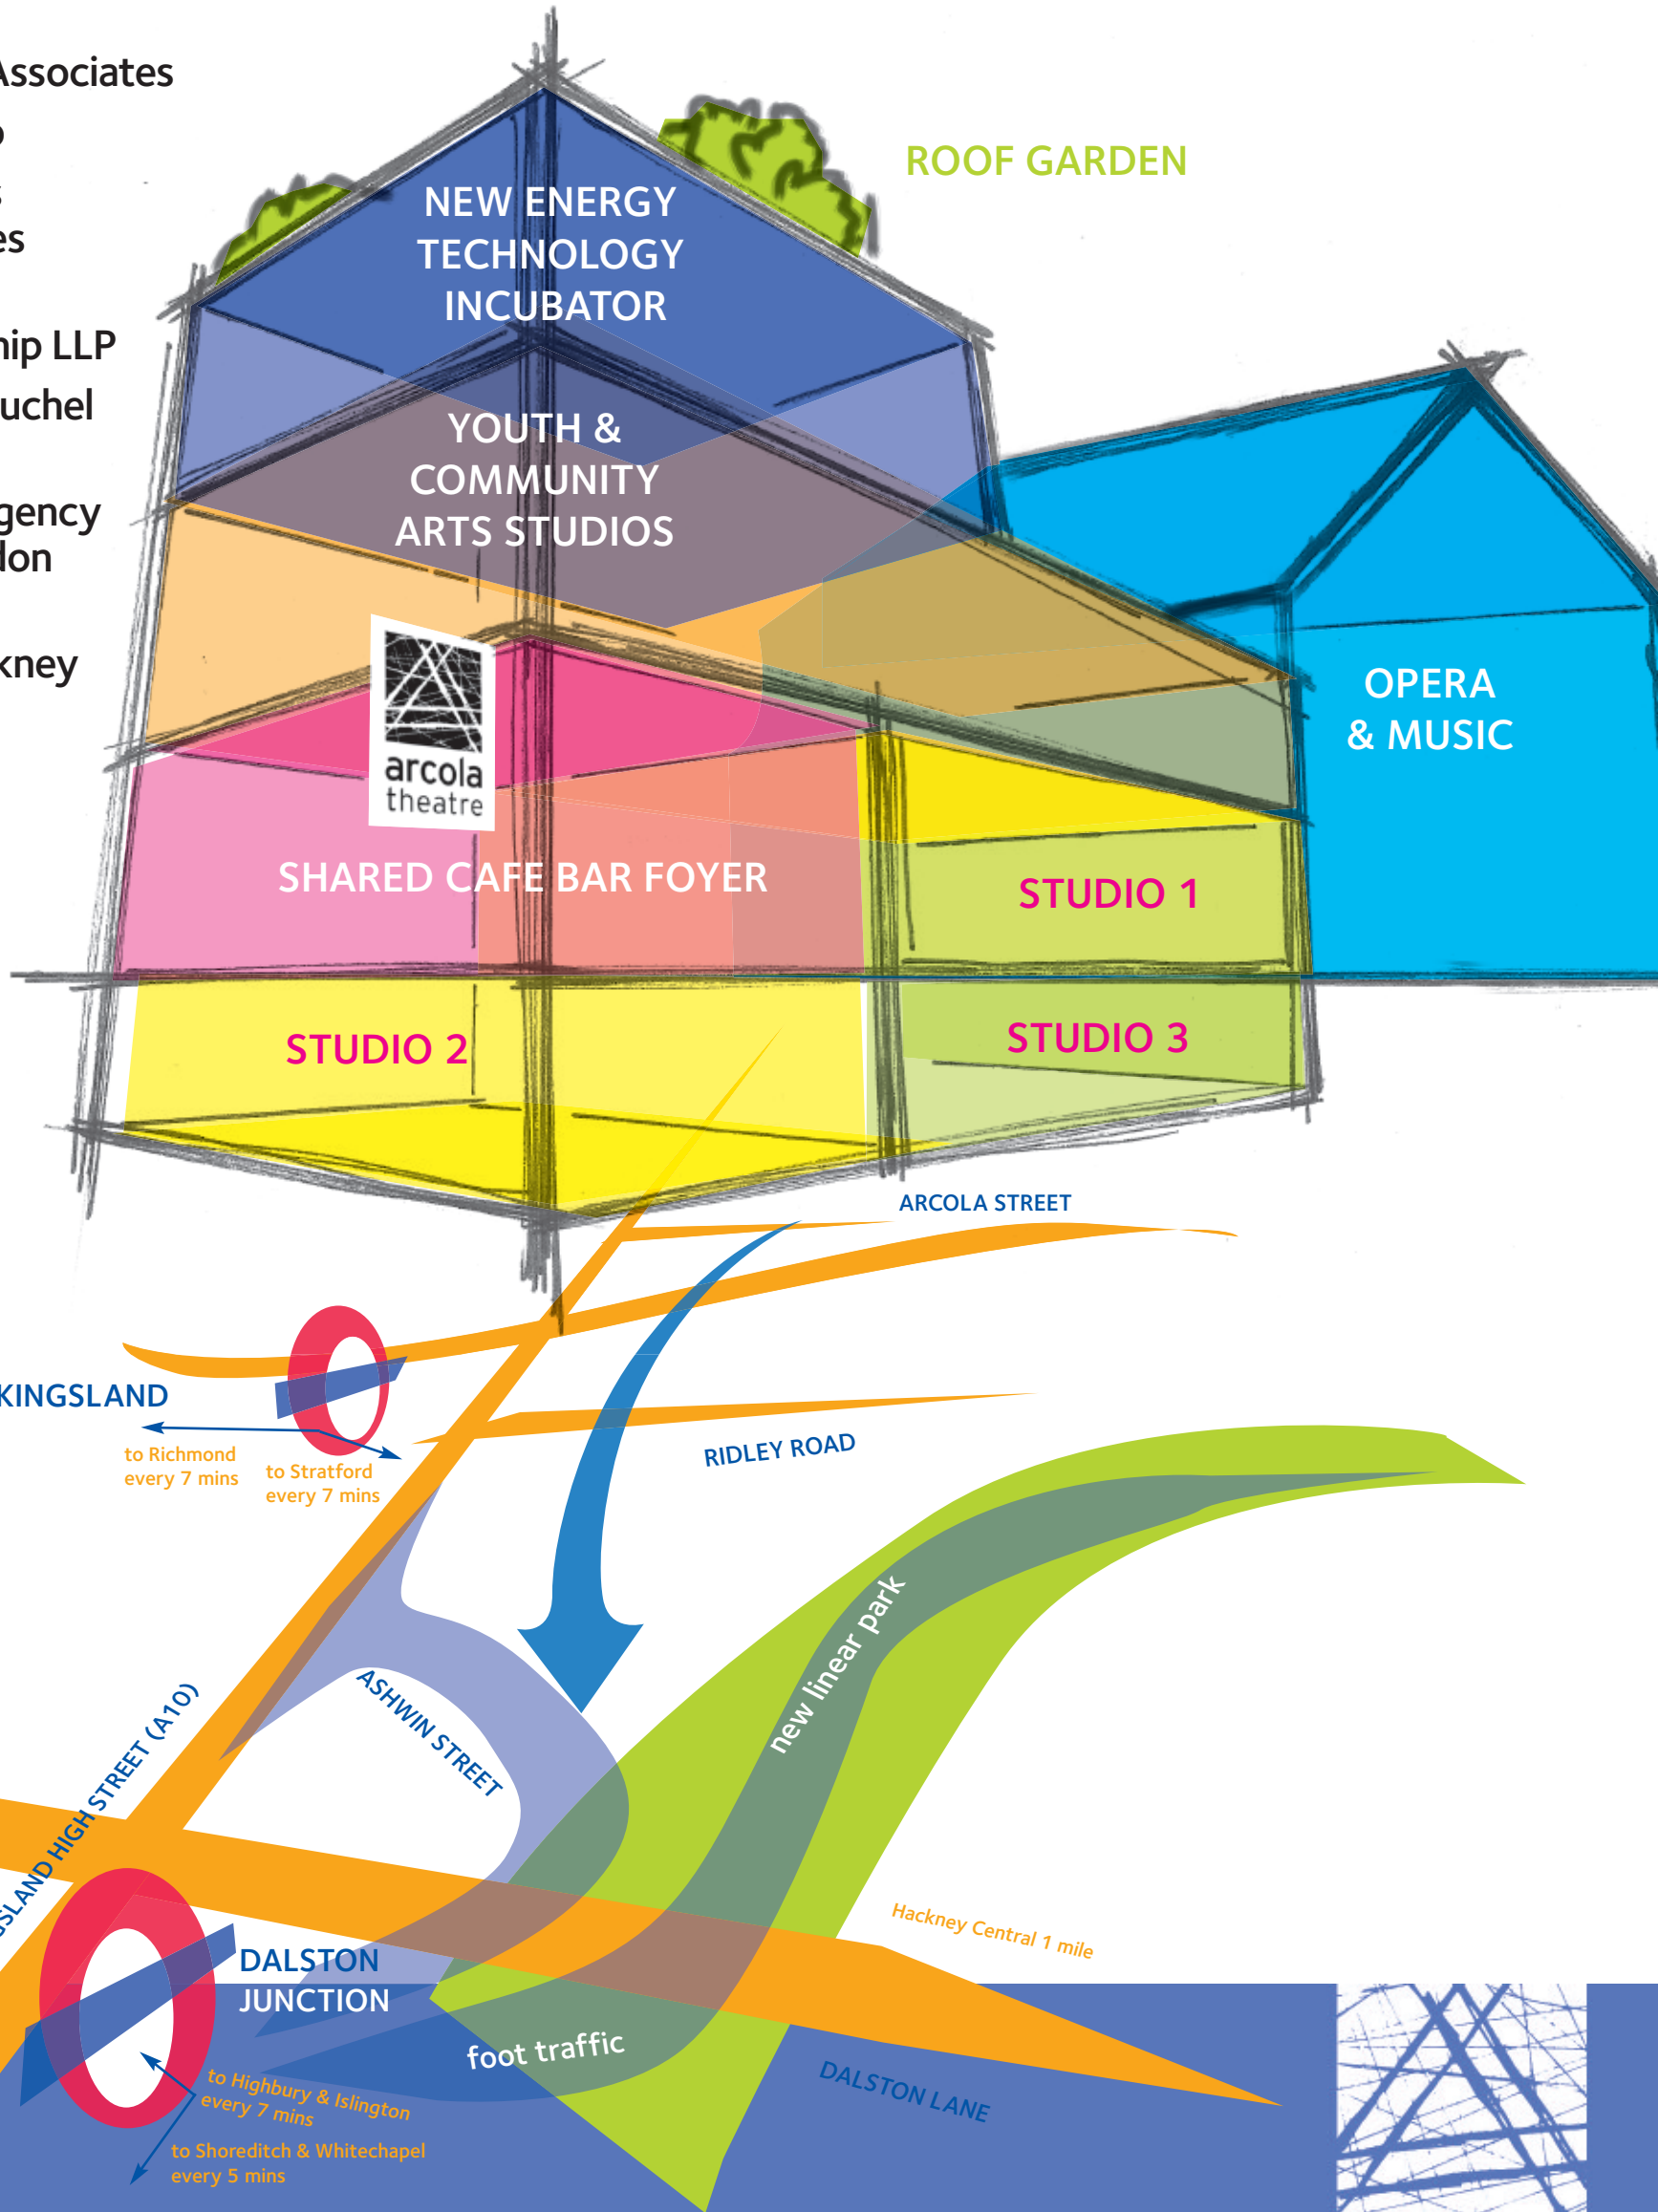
Associates
o
s
es

hip LLP
uchel

gency
lon

kney

ROOF GARDEN

NEW ENERGY TECHNOLOGY INCUBATOR

YOUTH & COMMUNITY ARTS STUDIOS

arcola theatre

OPERA & MUSIC

SHARED CAFE BAR FOYER

STUDIO 1

STUDIO 2

STUDIO 3

ARCOLA STREET

KINGSLAND

to Richmond every 7 mins

to Stratford every 7 mins

RIDLEY ROAD

new linear park

ASHWIN STREET

SLAND HIGH STREET (A10)

Hackney Central 1 mile

DALSTON JUNCTION

foot traffic

DALSTON LANE

to Highbury & Islington every 7 mins

to Shoreditch & Whitechapel every 5 mins